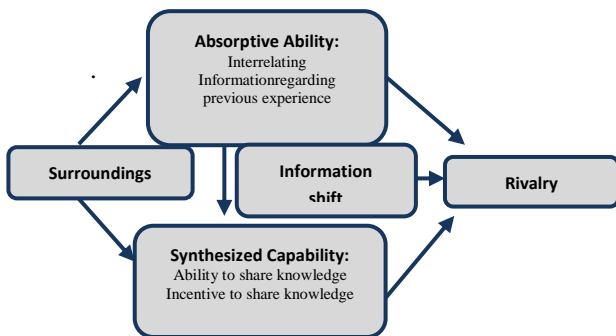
.

Absorptive Ability:
Interrelating
Informationregarding
previous experience

Surroundings

Information
shift

Rivalry

Synthesized Capability:
Ability to share knowledge
Incentive to share knowledge